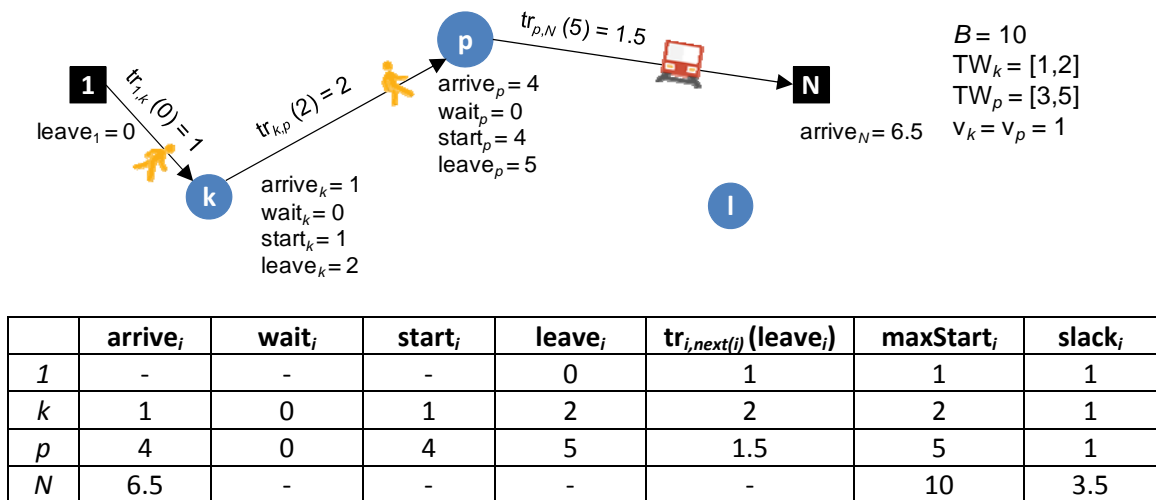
1

leave$_1$ = 0

$tr_{1,k}(0) = 1$

k

arrive$_k$ = 1
wait$_k$ = 0
start$_k$ = 1
leave$_k$ = 2

$tr_{k,p}(2) = 2$

p

arrive$_p$ = 4
wait$_p$ = 0
start$_p$ = 4
leave$_p$ = 5

$tr_{p,N}(5) = 1.5$

N

arrive$_N$ = 6.5

l

$B = 10$
$TW_k = [1,2]$
$TW_p = [3,5]$
$v_k = v_p = 1$

| | arrive$_i$ | wait$_i$ | start$_i$ | leave$_i$ | $tr_{i,next(i)}$ (leave$_i$) | maxStart$_i$ | slack$_i$ |
|---|---|---|---|---|---|---|---|
| 1 | - | - | - | 0 | 1 | 1 | 1 |
| k | 1 | 0 | 1 | 2 | 2 | 2 | 1 |
| p | 4 | 0 | 4 | 5 | 1.5 | 5 | 1 |
| N | 6.5 | - | - | - | - | 10 | 3.5 |